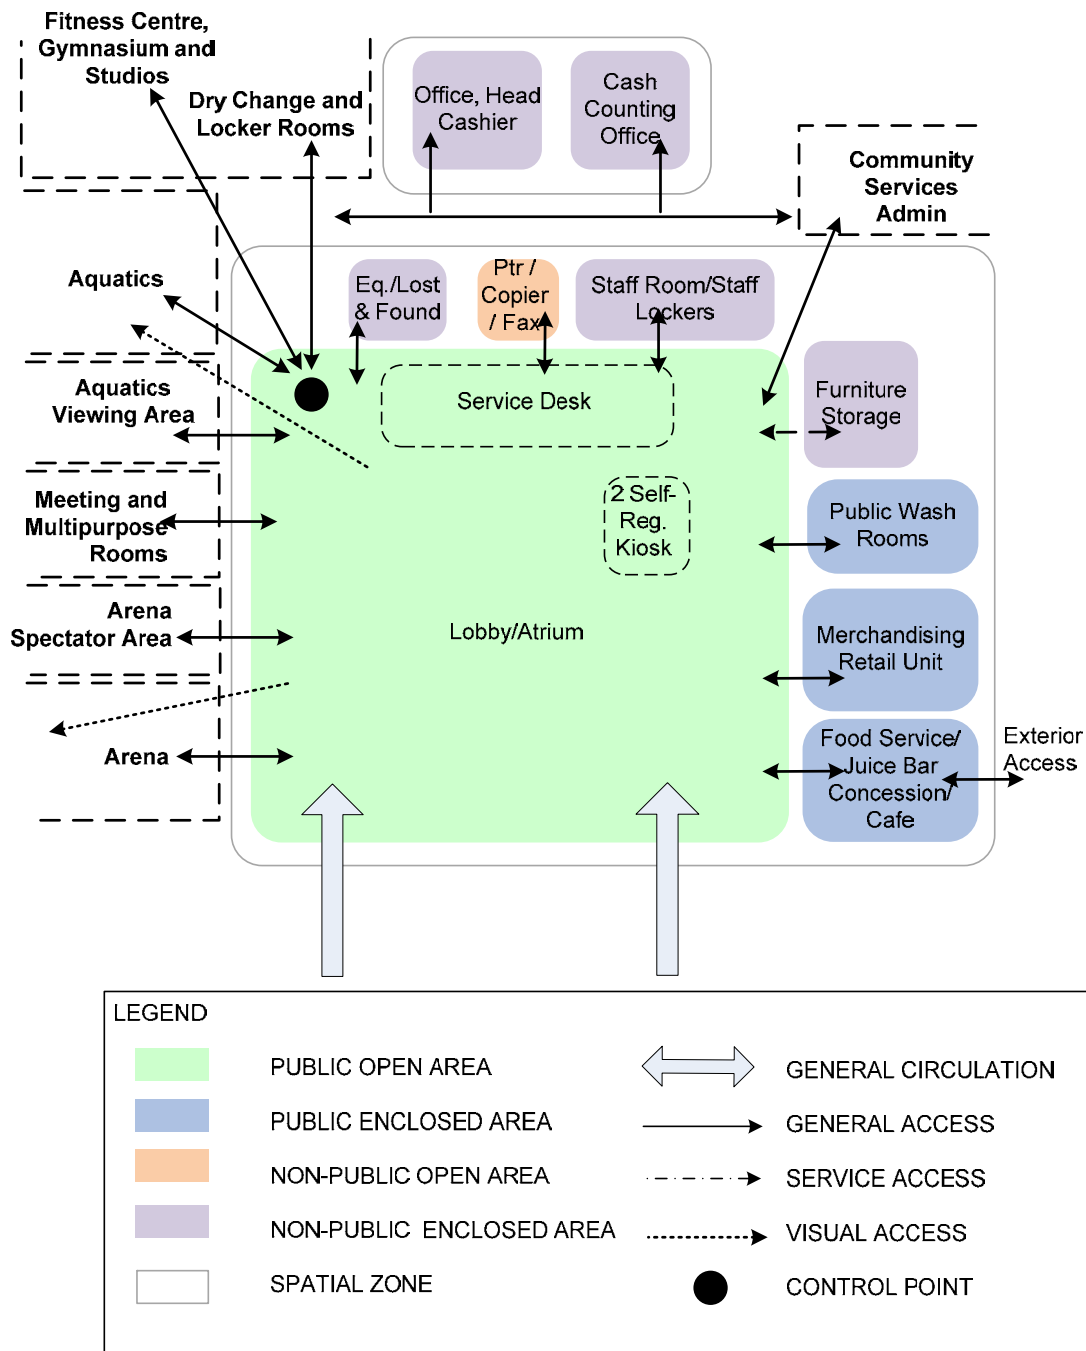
Fitness Centre, Gymnasium and Studios

Dry Change and Locker Rooms

Office, Head Cashier

Cash Counting Office

Community Services Admin

Aquatics

Eq./Lost & Found

Ptr / Copier / Fax

Staff Room/Staff Lockers

Aquatics Viewing Area

Service Desk

Furniture Storage

Meeting and Multipurpose Rooms

2 Self-Reg. Kiosk

Public Wash Rooms

Arena Spectator Area

Lobby/Atrium

Merchandising Retail Unit

Arena

Food Service/ Juice Bar Concession/ Cafe

Exterior Access

LEGEND

PUBLIC OPEN AREA

PUBLIC ENCLOSED AREA

NON-PUBLIC OPEN AREA

NON-PUBLIC ENCLOSED AREA

SPATIAL ZONE

GENERAL CIRCULATION

GENERAL ACCESS

SERVICE ACCESS

VISUAL ACCESS

CONTROL POINT